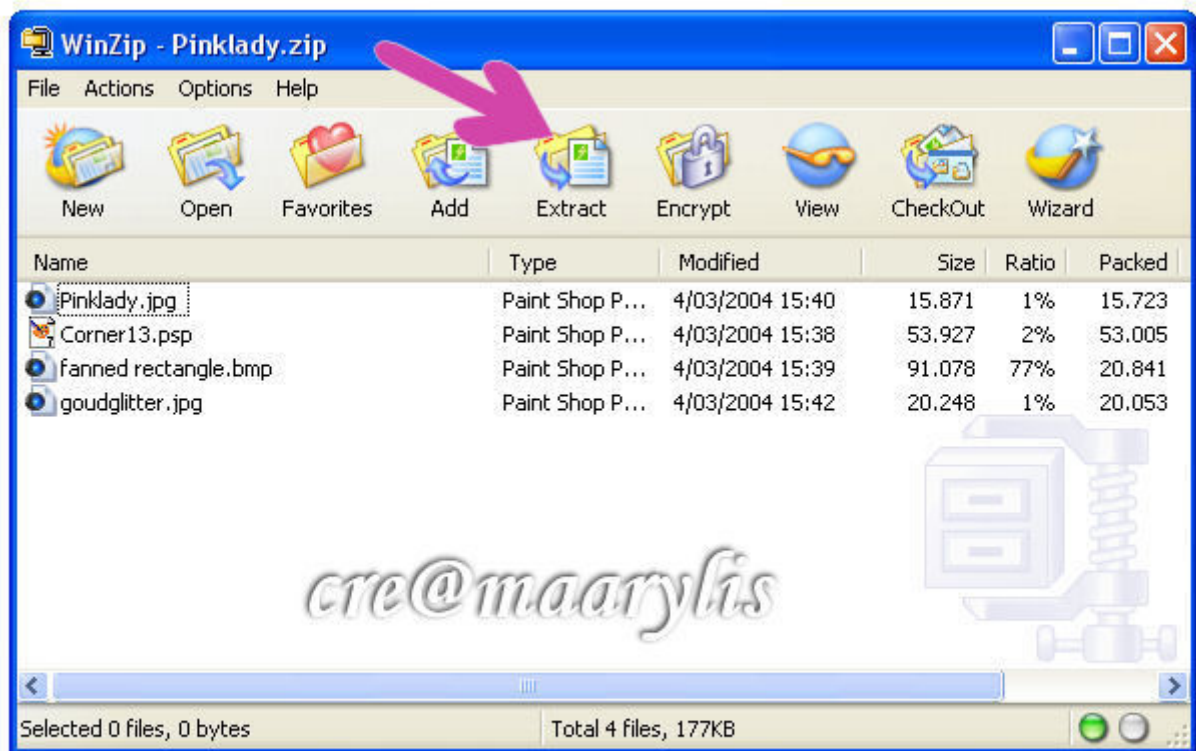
WinZip - Pinklady.zip

File Actions Options Help

New Open Favorites Add Extract Encrypt View CheckOut Wizard

| Name | Type | Modified | Size | Ratio | Packed |
|---|---|---|---|---|---|
| Pinklady.jpg | Paint Shop P... | 4/03/2004 15:40 | 15.871 | 1% | 15.723 |
| Corner13.psp | Paint Shop P... | 4/03/2004 15:38 | 53.927 | 2% | 53.005 |
| fanned rectangle.bmp | Paint Shop P... | 4/03/2004 15:39 | 91.078 | 77% | 20.841 |
| goudglitter.jpg | Paint Shop P... | 4/03/2004 15:42 | 20.248 | 1% | 20.053 |

cre@maarylis

Selected 0 files, 0 bytes
Total 4 files, 177KB